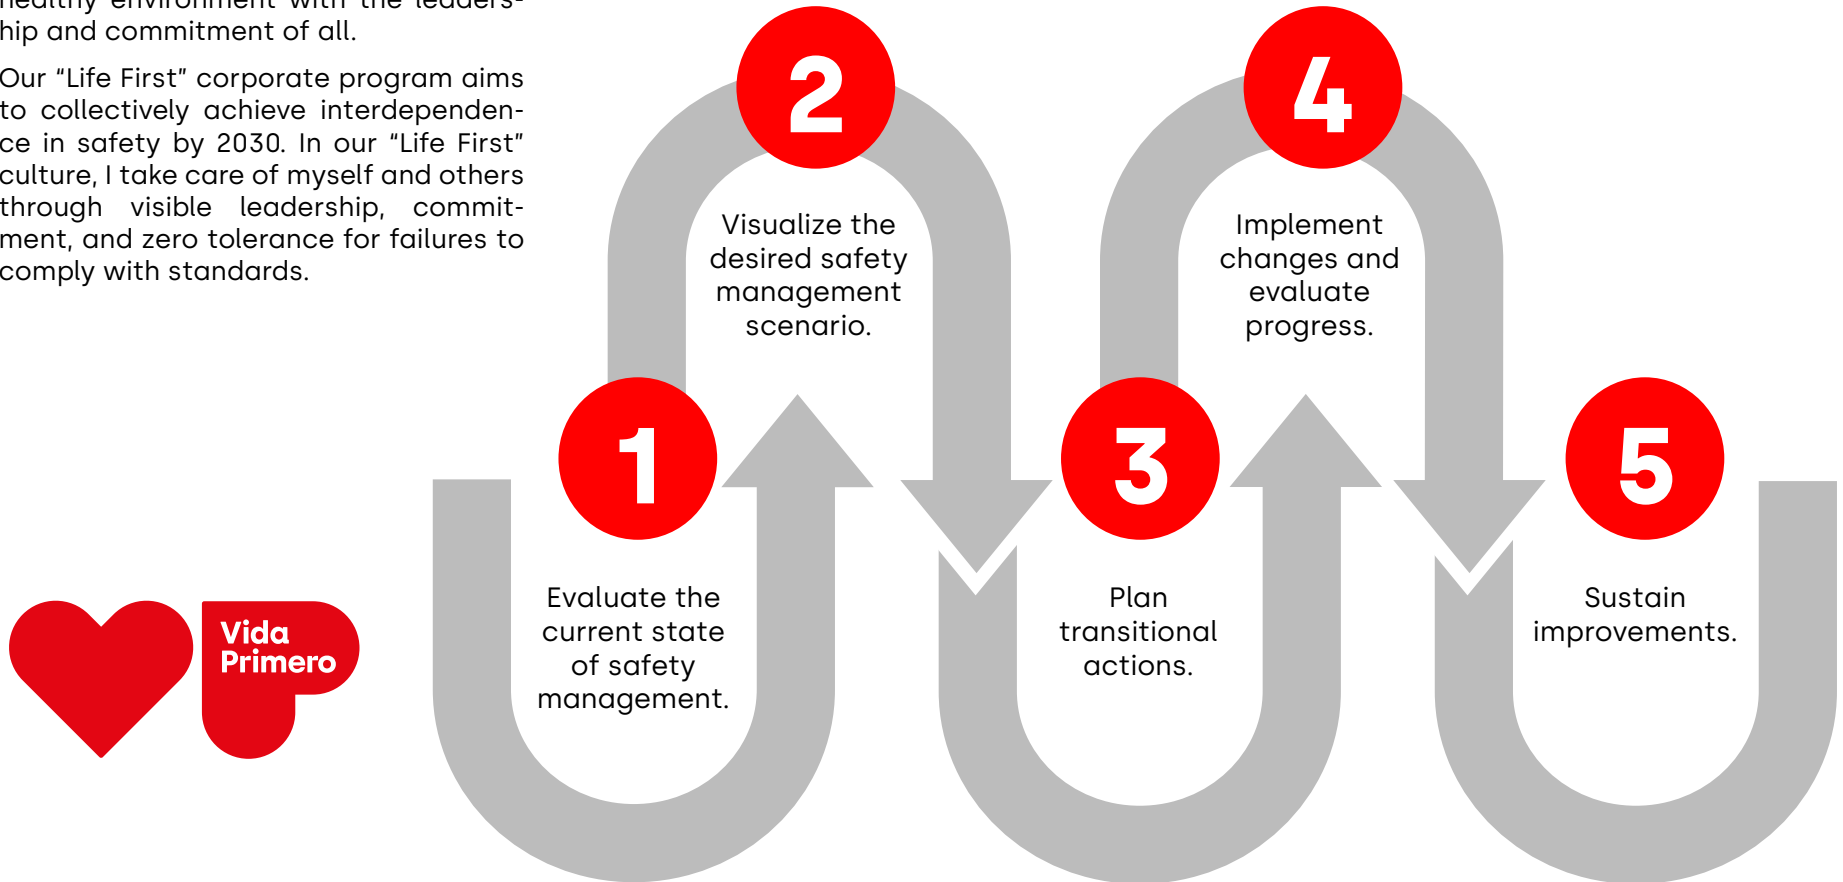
healthy environment with the leadership and commitment of all.

Our "Life First" corporate program aims to collectively achieve interdependence in safety by 2030. In our "Life First" culture, I take care of myself and others through visible leadership, commitment, and zero tolerance for failures to comply with standards.

Vida Primero

1

Evaluate the current state of safety management.

2

Visualize the desired safety management scenario.

3

Plan transitional actions.

4

Implement changes and evaluate progress.

5

Sustain improvements.